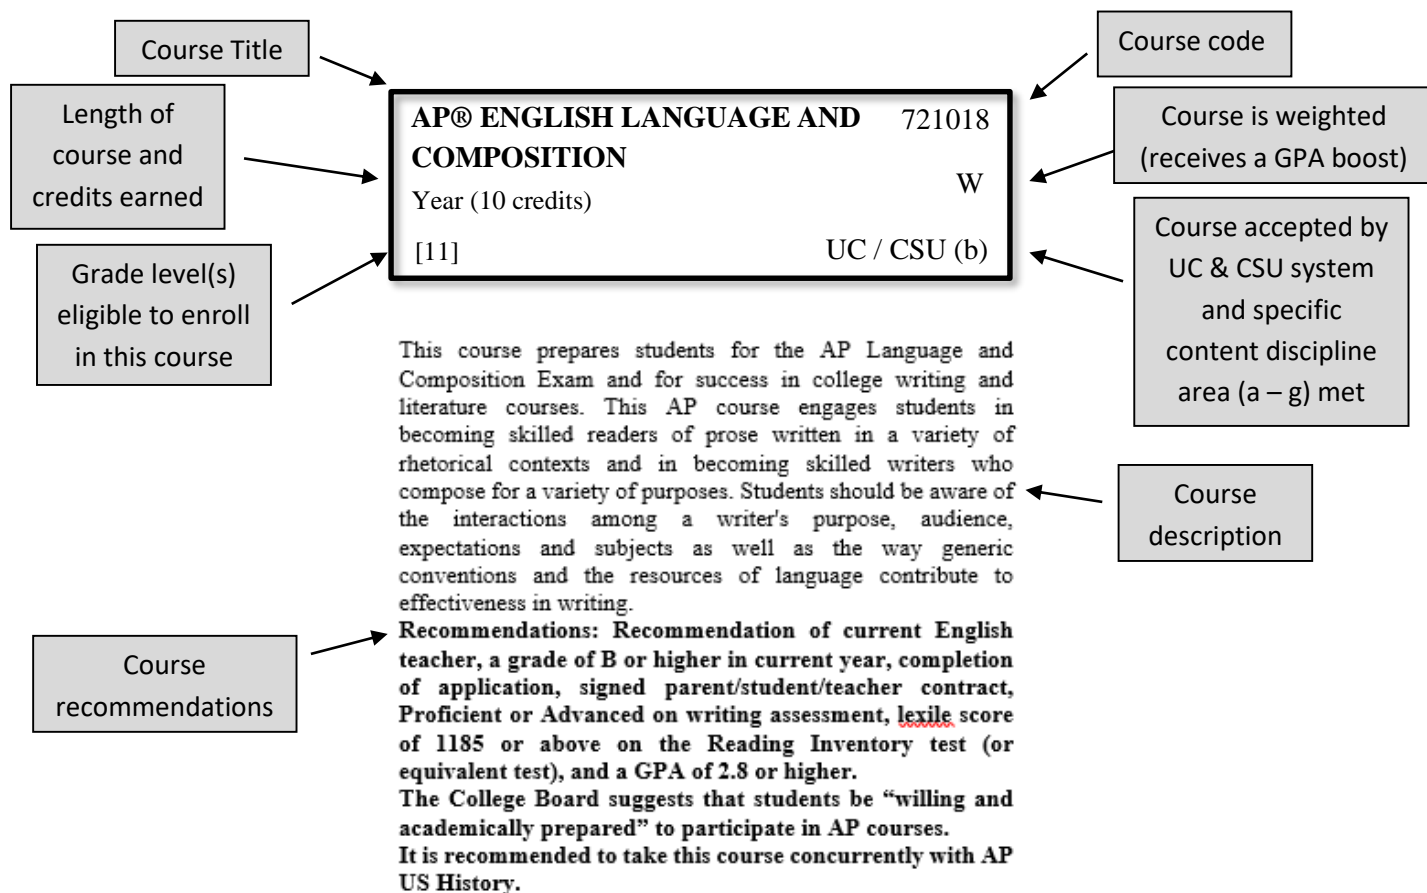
Course Title

Course code

Length of course and credits earned

AP® ENGLISH LANGUAGE AND COMPOSITION
Year (10 credits)
[11]

721018
W
UC / CSU (b)

Course is weighted (receives a GPA boost)

Grade level(s) eligible to enroll in this course

Course accepted by UC & CSU system and specific content discipline area (a – g) met

This course prepares students for the AP Language and Composition Exam and for success in college writing and literature courses. This AP course engages students in becoming skilled readers of prose written in a variety of rhetorical contexts and in becoming skilled writers who compose for a variety of purposes. Students should be aware of the interactions among a writer's purpose, audience, expectations and subjects as well as the way generic conventions and the resources of language contribute to effectiveness in writing.

Course description

Course recommendations

**Recommendations: Recommendation of current English teacher, a grade of B or higher in current year, completion of application, signed parent/student/teacher contract, Proficient or Advanced on writing assessment, lexile score of 1185 or above on the Reading Inventory test (or equivalent test), and a GPA of 2.8 or higher.**
**The College Board suggests that students be "willing and academically prepared" to participate in AP courses.**
**It is recommended to take this course concurrently with AP US History.**